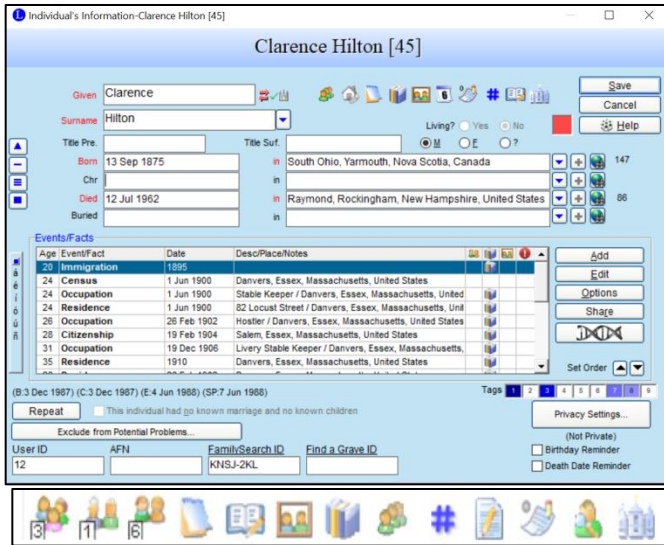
Individual's Information-Clarence Hilton [45]

Clarence Hilton [45]

Given Clarence
Surname Hilton
Save
Cancel
Help
Title Pre.
Title Suf.
Living? Yes No
M F ?
Born 13 Sep 1875 in South Ohio, Yarmouth, Nova Scotia, Canada 147
Chr in
Died 12 Jul 1962 in Raymond, Rockingham, New Hampshire, United States 86
Buried in

Events/Facts

| Age | Event/Fact | Date | Desc/Place/Notes |
|---|---|---|---|
| 20 | Immigration | 1895 | |
| 24 | Census | 1 Jun 1900 | Danvers, Essex, Massachusetts, United States |
| 24 | Occupation | 1 Jun 1900 | Stable Keeper / Danvers, Essex, Massachusetts, United |
| 24 | Residence | 1 Jun 1900 | 82 Locust Street / Danvers, Essex, Massachusetts, Unit |
| 26 | Occupation | 26 Feb 1902 | Hostler / Danvers, Essex, Massachusetts, United States |
| 28 | Citizenship | 19 Feb 1904 | Salem, Essex, Massachusetts, United States |
| 31 | Occupation | 19 Dec 1906 | Livery Stable Keeper / Danvers, Essex, Massachusetts, |
| 35 | Residence | 1910 | Danvers, Essex, Massachusetts, United States |

Add
Edit
Options
Share
Set Order

(B:3 Dec 1987) (C:3 Dec 1987) (E:4 Jun 1988) (SP:7 Jun 1988)
Tags 1 2 3 4 5 6 7 8 9
Repeat
This individual had no known marriage and no known children
Exclude from Potential Problems...
Privacy Settings...
(Not Private)
User ID
12
AFN
FamilySearch ID
KNSJ-2KL
Find a Grave ID
Birthday Reminder
Death Date Reminder

3 1 6